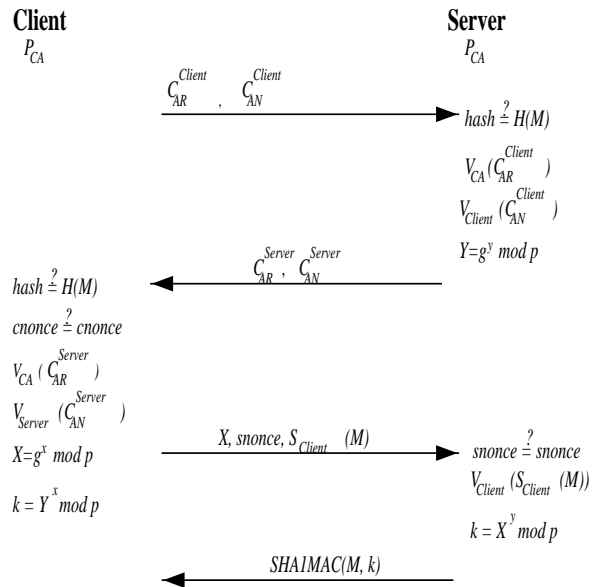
**Client**
$P_{CA}$

**Server**
$P_{CA}$

$C_{AR}^{Client}$ , $C_{AN}^{Client}$

$hash \stackrel{?}{=} H(M)$

$V_{CA}(C_{AR}^{Client})$

$V_{Client}(C_{AN}^{Client})$

$Y=g^{y} \bmod p$

$C_{AR}^{Server}$ , $C_{AN}^{Server}$

$hash \stackrel{?}{=} H(M)$

$cnonce \stackrel{?}{=} cnonce$

$V_{CA}(C_{AR}^{Server})$

$V_{Server}(C_{AN}^{Server})$

$X=g^{x} \bmod p$

$k = Y^{x} \bmod p$

$X$, snonce, $S_{Client}(M)$

$snonce \stackrel{?}{=} snonce$

$V_{Client}(S_{Client}(M))$

$k = X^{y} \bmod p$

SHA1MAC(M, k)